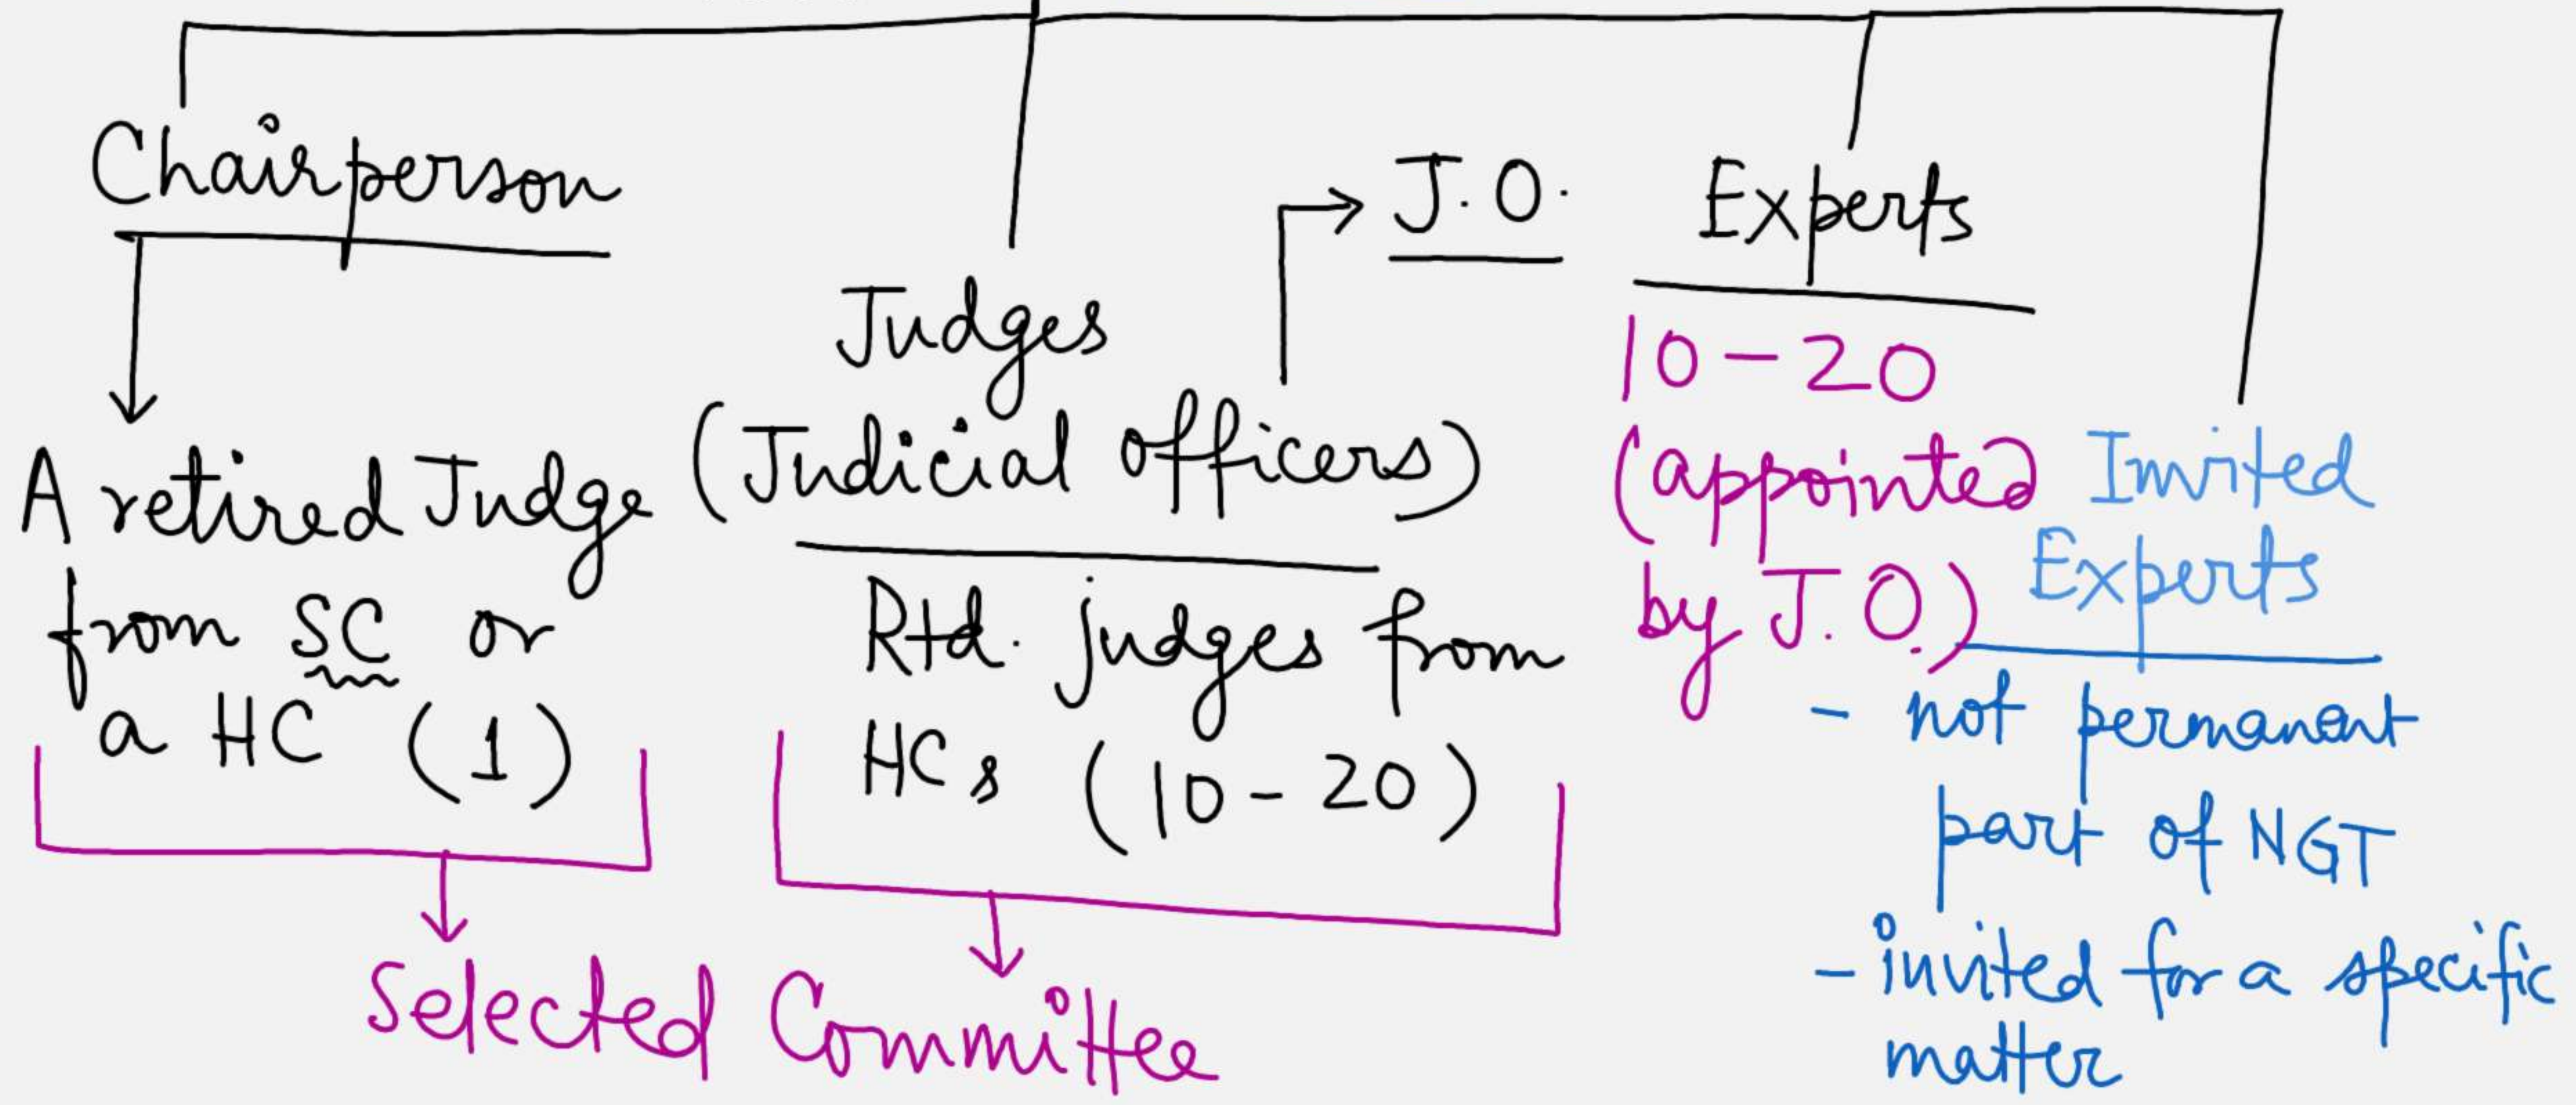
Chairperson

A retired Judge from SC or a HC (1)

Judges (Judicial officers)

Rtd. judges from HCs (10-20)

J.O.

Experts

10-20 (appointed by J.O)

Invited Experts

- not permanent part of NGT
- invited for a specific matter

Selected Committee